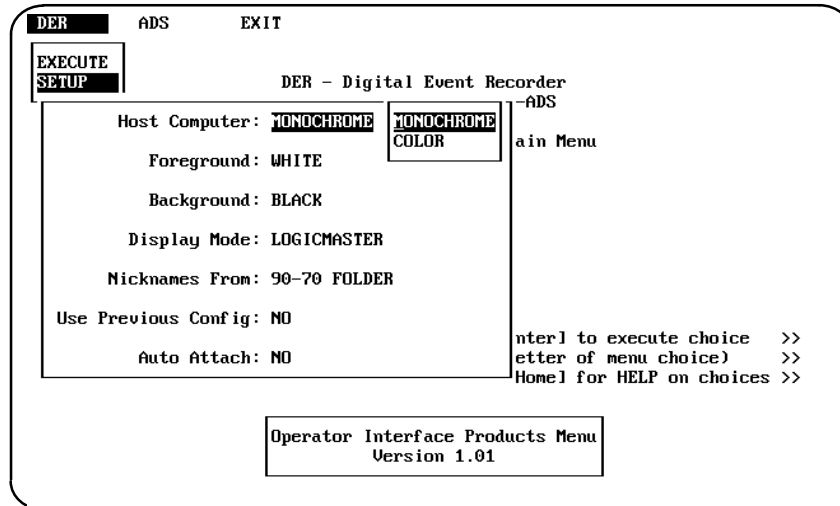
DER ADS EXIT

EXECUTE
SETUP

DER - Digital Event Recorder
-ADS

Host Computer: MONOCHROME

MONOCHROME
COLOR

ain Menu

Foreground: WHITE

Background: BLACK

Display Mode: LOGICMASTER

Nicknames From: 90-70 FOLDER

Use Previous Config: NO

Auto Attach: NO

nter] to execute choice >>
etter of menu choice) >>
Home] for HELP on choices >>

Operator Interface Products Menu
Version 1.01